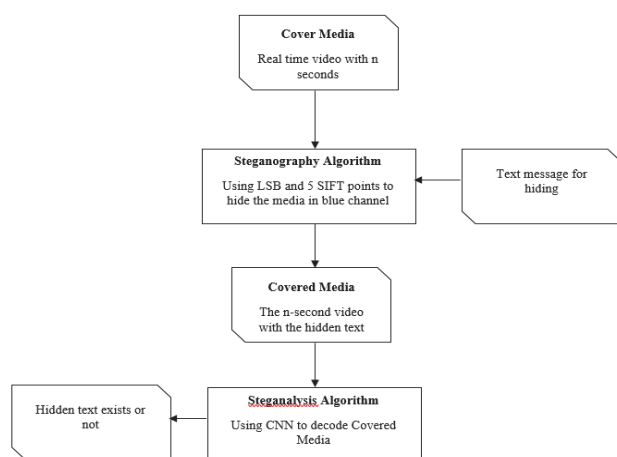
Cover Media

Real time video with n seconds

Steganography Algorithm

Using LSB and 5 SIFT points to hide the media in blue channel

Text message for hiding

Covered Media

The n-second video with the hidden text

Hidden text exists or not

Steganalysis Algorithm

Using CNN to decode Covered Media